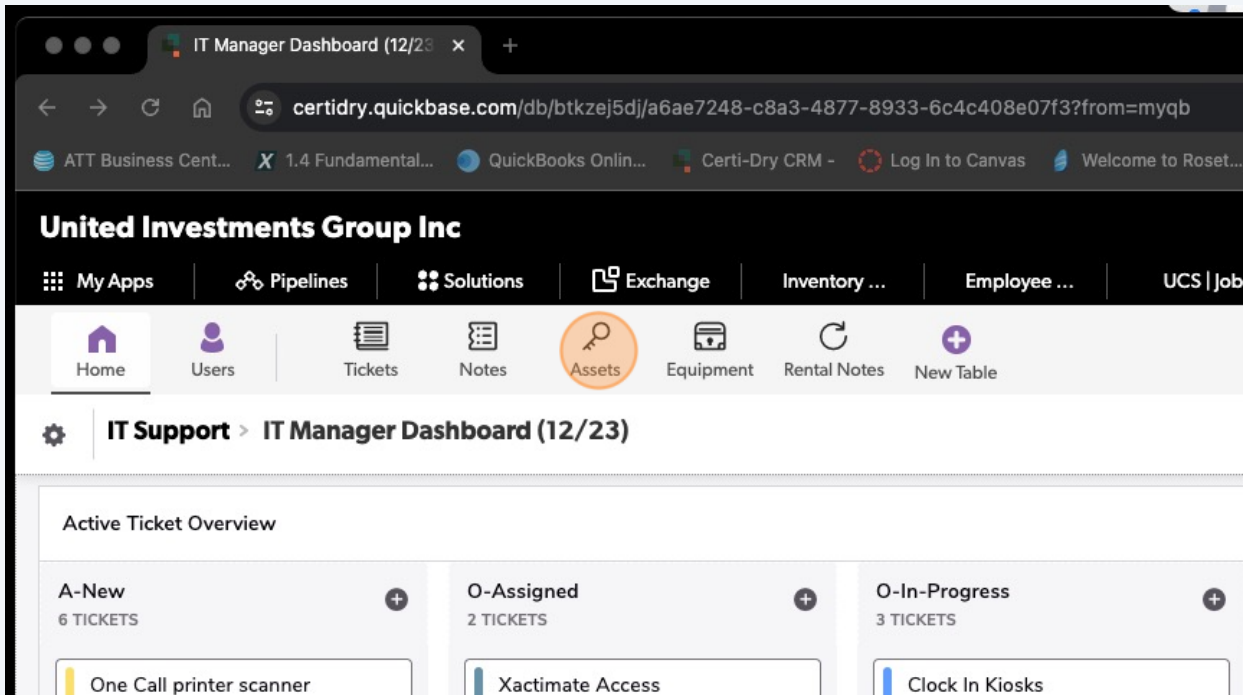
IT Manager Dashboard (12/23 ×

certidry.quickbase.com/db/btkzej5dj/a6ae7248-c8a3-4877-8933-6c4c408e07f3?from=myqb

ATT Business Cent... 1.4 Fundamental... QuickBooks Onlin... Certi-Dry CRM - Log In to Canvas Welcome to Roset...

United Investments Group Inc

My Apps Pipelines Solutions Exchange Inventory ... Employee ... UCS | Job

Home Users Tickets Notes Assets Equipment Rental Notes New Table

IT Support > IT Manager Dashboard (12/23)

Active Ticket Overview

A-New
6 TICKETS

O-Assigned
2 TICKETS

O-In-Progress
3 TICKETS

One Call printer scanner

Xactimate Access

Clock In Kiosks